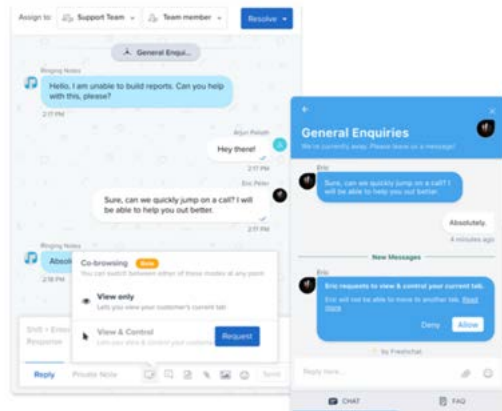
Assign to: Support Team Team member Resolve

General Enqui...

Ringing Notes

Hello, I am unable to build reports. Can you help with this, please?

2:17 PM

Arjun Patel

Hey there!

2:17 PM

Eric Peter

Sure, can we quickly jump on a call? I will be able to help you out better.

2:17 PM

Ringing Notes

Absol

Co-browsing Beta

You can switch between either of these modes at any point

View only

Lets you view your customer's current tab

View & Control

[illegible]

Request

Shift + Enter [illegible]

Response

Reply Private Note Send

General Enquiries

We're currently away. Please leave us a message!

Eric

Sure, can we quickly jump on a call? I will be able to help you out better.

Absolutely.

4 minutes ago

New Messages

Eric

Eric requests to view & control your current tab.

Eric will not be able to move to another tab. Read more

Deny Allow

by Freshchat

Reply here...

CHAT FAQ